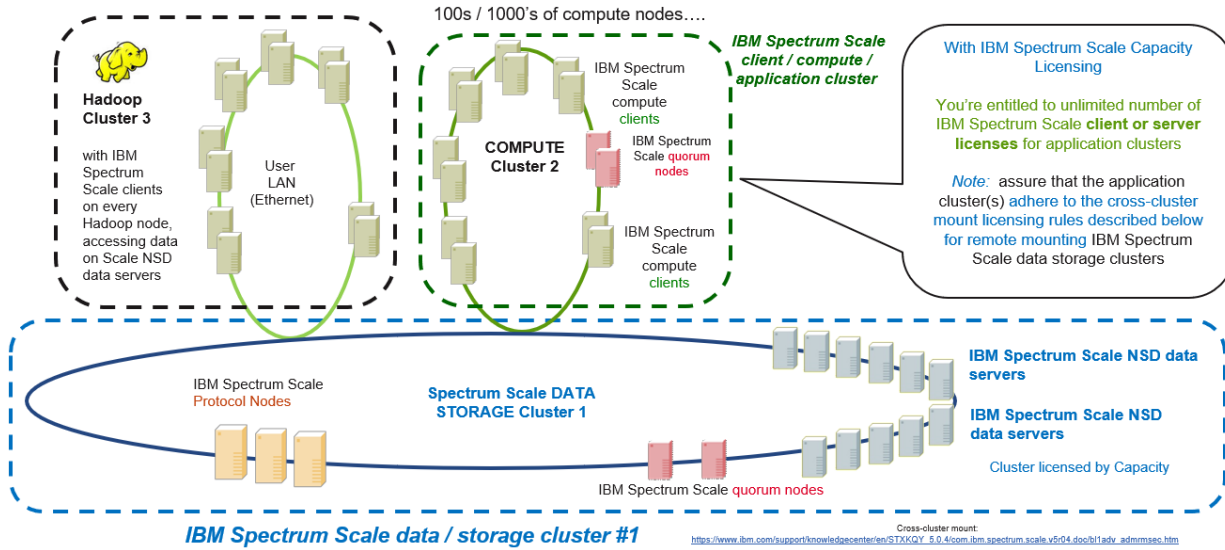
100s / 1000's of compute nodes….

Hadoop Cluster 3

with IBM Spectrum Scale clients on every Hadoop node, accessing data on Scale NSD data servers

User LAN (Ethernet)

IBM Spectrum Scale compute clients

COMPUTE Cluster 2

IBM Spectrum Scale quorum nodes

IBM Spectrum Scale compute clients

IBM Spectrum Scale client / compute / application cluster

With IBM Spectrum Scale Capacity Licensing

You're entitled to unlimited number of IBM Spectrum Scale client or server licenses for application clusters

Note: assure that the application cluster(s) adhere to the cross-cluster mount licensing rules described below for remote mounting IBM Spectrum Scale data storage clusters

IBM Spectrum Scale Protocol Nodes

Spectrum Scale DATA STORAGE Cluster 1

IBM Spectrum Scale NSD data servers

IBM Spectrum Scale NSD data servers

Cluster licensed by Capacity

IBM Spectrum Scale quorum nodes

IBM Spectrum Scale data / storage cluster #1

Cross-cluster mount:
https://www.ibm.com/support/knowledgecenter/en/STXKQY_5.0.4/com.ibm.spectrum.scale.v5r04.doc/bl1adv_admrmsec.htm